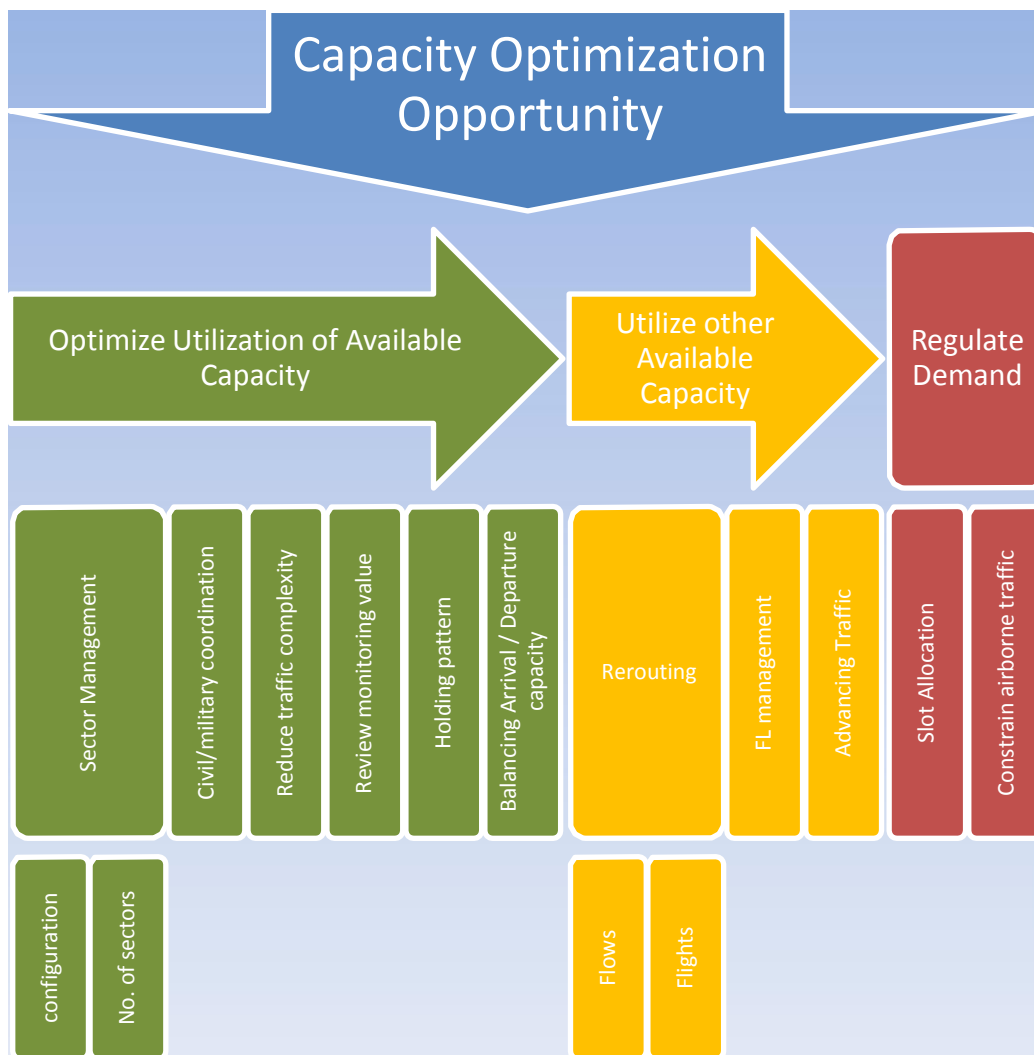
Capacity Optimization Opportunity

Optimize Utilization of Available Capacity

Utilize other Available Capacity

Regulate Demand

Sector Management

Civil/military coordination

Reduce traffic complexity

Review monitoring value

Holding pattern

Balancing Arrival / Departure capacity

Rerouting

FL management

Advancing Traffic

Slot Allocation

Constrain airborne traffic

configuration

No. of sectors

Flows

Flights